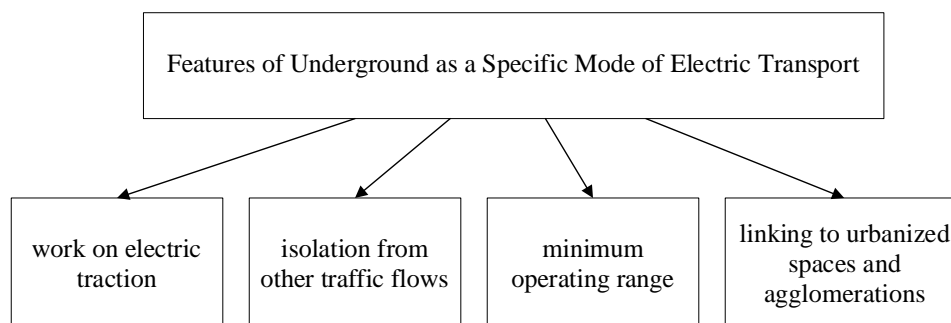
Features of Underground as a Specific Mode of Electric Transport

work on electric traction

isolation from other traffic flows

minimum operating range

linking to urbanized spaces and agglomerations